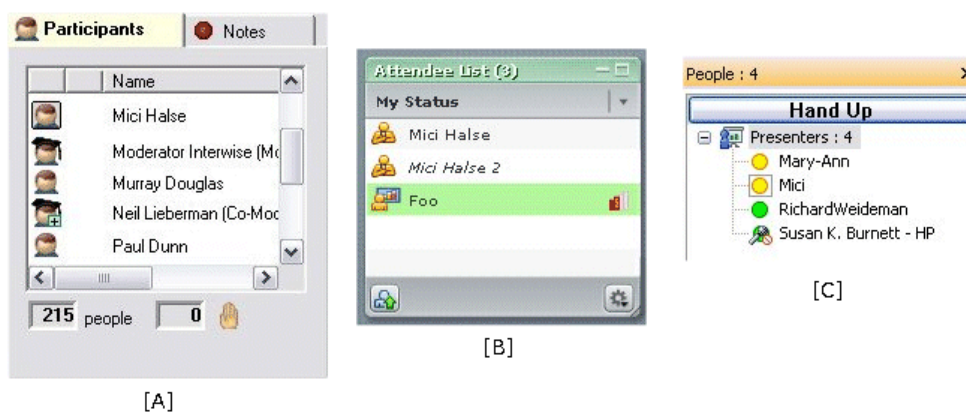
Participants
Notes

| | | Name |
|---|---|---|
| | | Mici Halse |
| | | Moderator Interwise (Mc |
| | | Murray Douglas |
| | | Neil Lieberman (Co-Moc |
| | | Paul Dunn |

215 people 0

[A]

Attendee List (3)
My Status
Mici Halse
Mici Halse 2
Foo

[B]

People : 4
Hand Up
Presenters : 4
Mary-Ann
Mici
RichardWeideman
Susan K. Burnett - HP

[C]